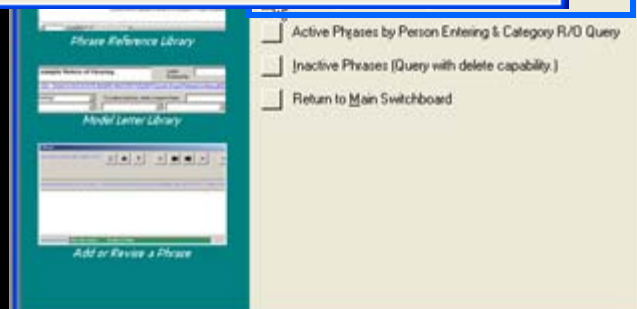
Phrase Reference Library

Model Letter Library

Add or Revise a Phrase

Active Phrases by Person Entering & Category R/O Query

Inactive Phrases (Query with delete capability.)

Return to Main Switchboard